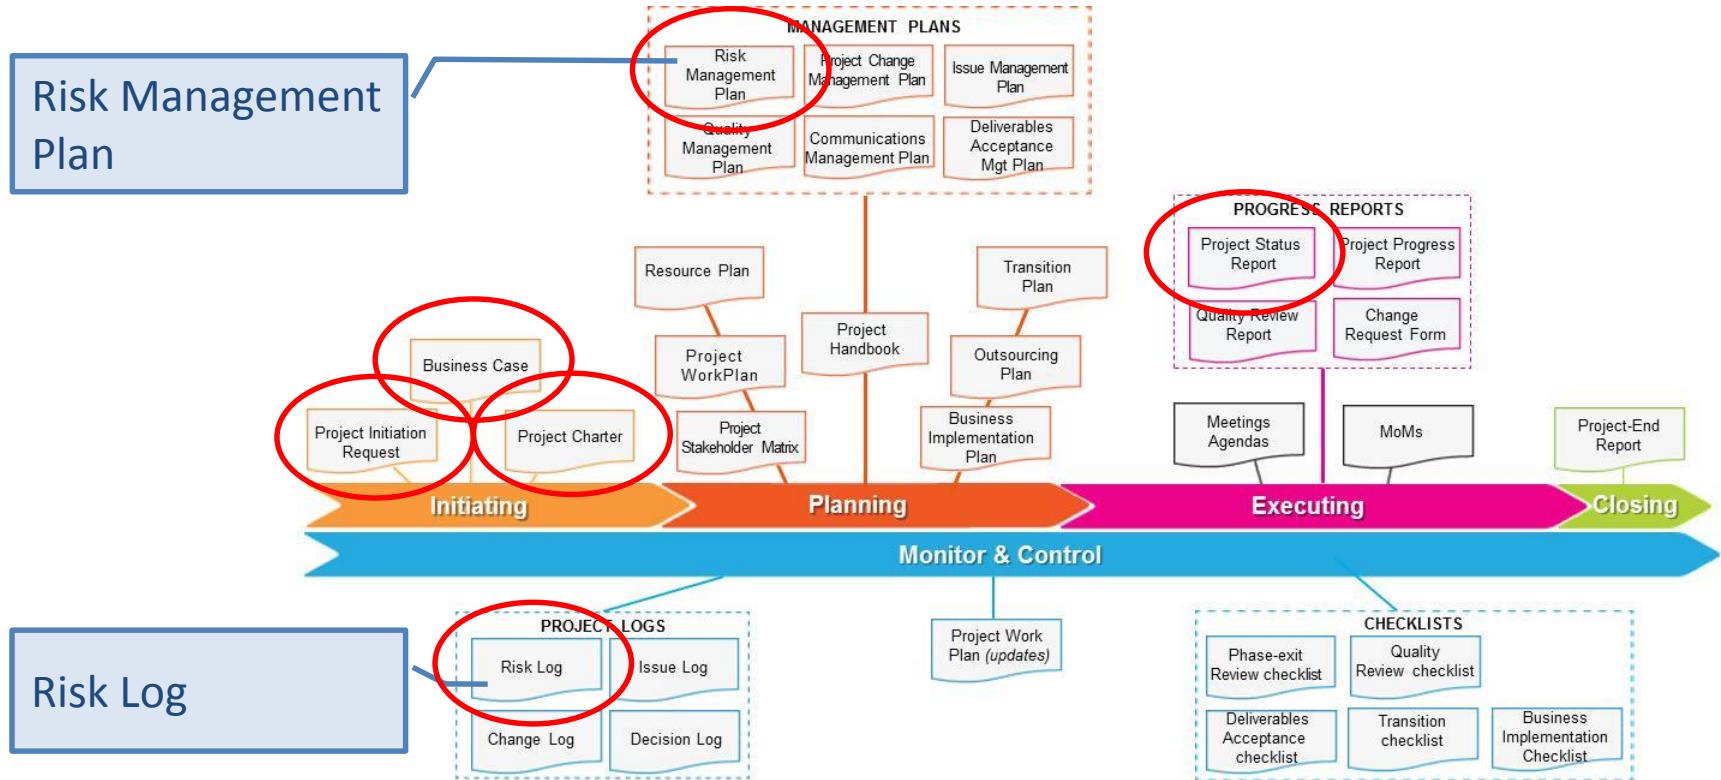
Risk Management Plan

MANAGEMENT PLANS

Risk Management Plan

Project Change Management Plan

Issue Management Plan

Quality Management Plan

Communications Management Plan

Deliverables Acceptance Mgt Plan

PROGRESS REPORTS

Project Status Report

Project Progress Report

Quality Review Report

Change Request Form

Resource Plan

Transition Plan

Business Case

Project WorkPlan

Project Handbook

Outsourcing Plan

Project Initiation Request

Project Charter

Project Stakeholder Matrix

Business Implementation Plan

Meetings Agendas

MoMs

Project-End Report

Initiating

Planning

Executing

Closing

Monitor & Control

PROJECT LOGS

Risk Log

Issue Log

Change Log

Decision Log

Project Work Plan (updates)

CHECKLISTS

Phase-exit Review checklist

Quality Review checklist

Deliverables Acceptance checklist

Transition checklist

Business Implementation Checklist

Risk Log